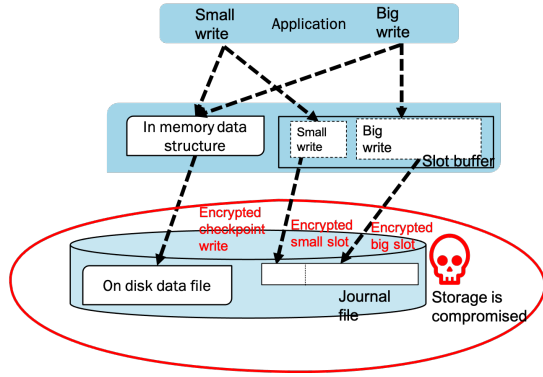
Small write

Application

Big write

In memory data structure

Small write

Big write

Slot buffer

Encrypted checkpoint write

Encrypted small slot

Encrypted big slot

On disk data file

Journal file

Storage is compromised